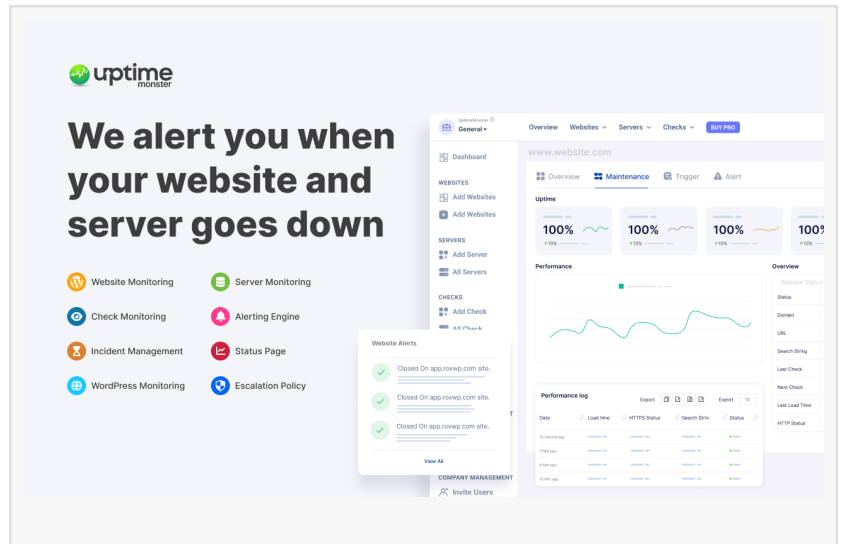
uptime monster

We alert you when your website and server goes down

Website Monitoring
Server Monitoring
Check Monitoring
Alerting Engine
Incident Management
Status Page
WordPress Monitoring
Escalation Policy

UptimeMonster
General

Overview Websites Servers Checks BUY PRO

Dashboard

WEBSITES
Add Websites
Add Websites

SERVERS
Add Server
All Servers

CHECKS
Add Check
All Check

COMPANY MANAGEMENT
Invite Users

www.website.com

Overview Maintenance Trigger Alert

Uptime
100% +10%
100% +10%
100% +10%
100% +10%

Performance

Overview
Website Status
Status
Domain
URL
Search String
Last Check
Next Check
Last Load Time
HTTP Status

Website Alerts
Closed On app.roxwp.com site.
Closed On app.roxwp.com site.
Closed On app.roxwp.com site.
View All

Performance log
Export Export 10
Date Load time HTTPS Status Search Strin Status
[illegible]